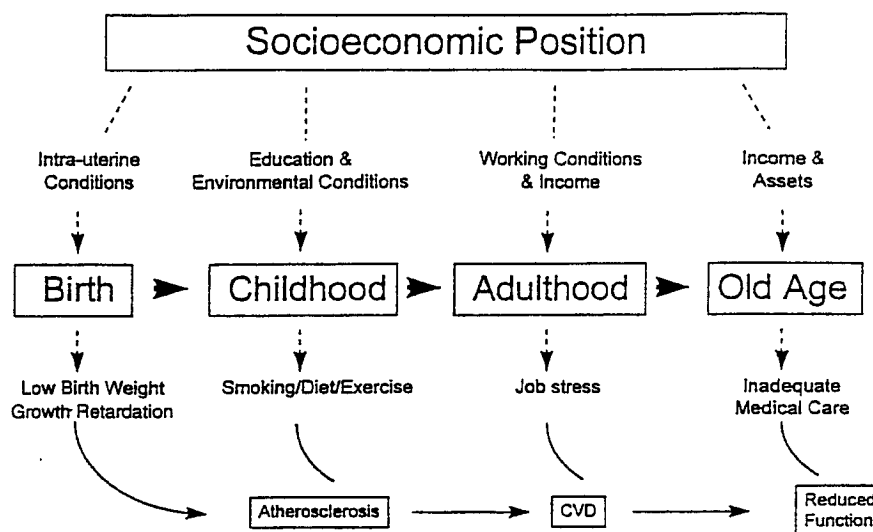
Socioeconomic Position

Intra-uterine Conditions

Education & Environmental Conditions

Working Conditions & Income

Income & Assets

Birth

Childhood

Adulthood

Old Age

Low Birth Weight Growth Retardation

Smoking/Diet/Exercise

Job stress

Inadequate Medical Care

Atherosclerosis

CVD

Reduced Function